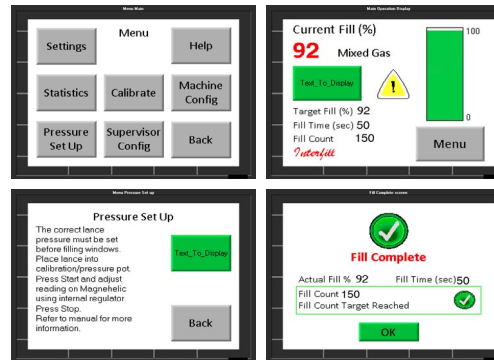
Menu Main

Menu

Settings

Help

Statistics

Calibrate

Machine Config

Pressure Set Up

Supervisor Config

Back

Main Operation Display

Current Fill (%)

92 Mixed Gas

100

Text_To_Display

0

Target Fill (%) 92

Fill Time (sec) 50

Fill Count 150

Interfill

Menu

Menu Pressure Set Up

Pressure Set Up

The correct lance pressure must be set before filling windows. Place lance into calibration/pressure pot. Press Start and adjust reading on Magnehelic using internal regulator. Press Stop. Refer to manual for more information.

Text_To_Display

Back

Fill Complete screen

Fill Complete

Actual Fill % 92

Fill Time (sec)50

Fill Count 150

Fill Count Target Reached

OK